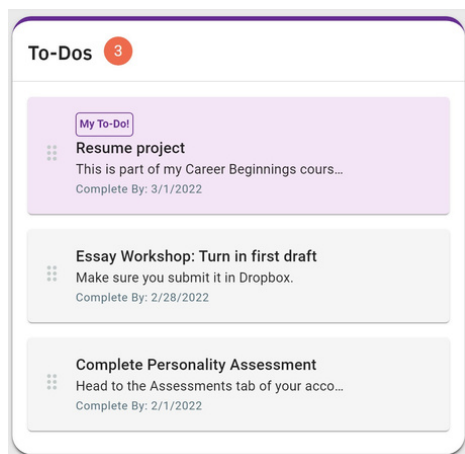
To-Dos 3

My To-Do!
Resume project
This is part of my Career Beginnings cours...
Complete By: 3/1/2022

Essay Workshop: Turn in first draft
Make sure you submit it in Dropbox.
Complete By: 2/28/2022

Complete Personality Assessment
Head to the Assessments tab of your acco...
Complete By: 2/1/2022